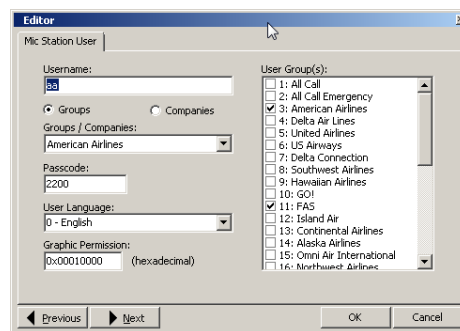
Editor

Mic Station User

Username:
aa

Groups
Companies

Groups / Companies:
American Airlines

Passcode:
2200

User Language:
0 - English

Graphic Permission:
0x00010000
(hexadecimal)

User Group(s):
1: All Call
2: All Call Emergency
3: American Airlines
4: Delta Air Lines
5: United Airlines
6: US Airways
7: Delta Connection
8: Southwest Airlines
9: Hawaiian Airlines
10: GO!
11: FAS
12: Island Air
13: Continental Airlines
14: Alaska Airlines
15: Omni Air International
16: Northwest Airlines

Previous
Next
OK
Cancel